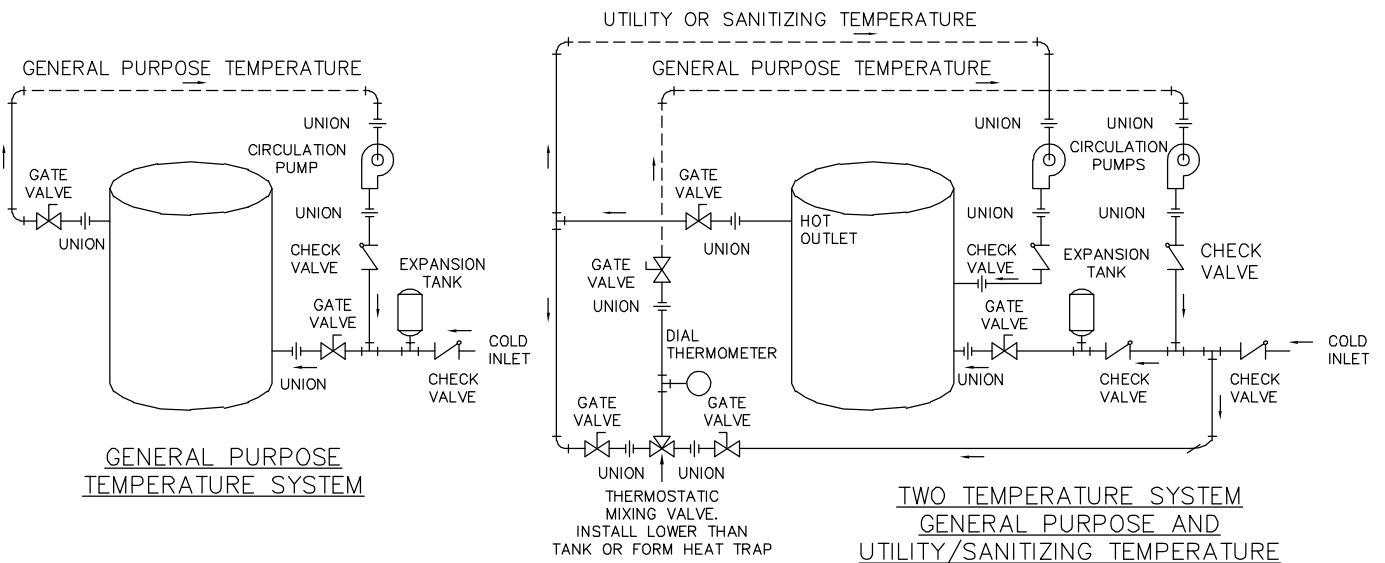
GENERAL PURPOSE TEMPERATURE

UNION

CIRCULATION PUMP

GATE VALVE

UNION

UNION

CHECK VALVE

EXPANSION TANK

GATE VALVE

COLD INLET

UNION

CHECK VALVE

GENERAL PURPOSE TEMPERATURE SYSTEM

UTILITY OR SANITIZING TEMPERATURE

GENERAL PURPOSE TEMPERATURE

UNION

UNION

CIRCULATION PUMPS

GATE VALVE

HOT OUTLET

UNION

UNION

UNION

CHECK VALVE

CHECK VALVE

EXPANSION TANK

CHECK VALVE

GATE VALVE

UNION

GATE VALVE

DIAL THERMOMETER

COLD INLET

UNION

CHECK VALVE

CHECK VALVE

GATE VALVE

GATE VALVE

UNION

UNION

THERMOSTATIC MIXING VALVE. INSTALL LOWER THAN TANK OR FORM HEAT TRAP

TWO TEMPERATURE SYSTEM GENERAL PURPOSE AND UTILITY/SANITIZING TEMPERATURE